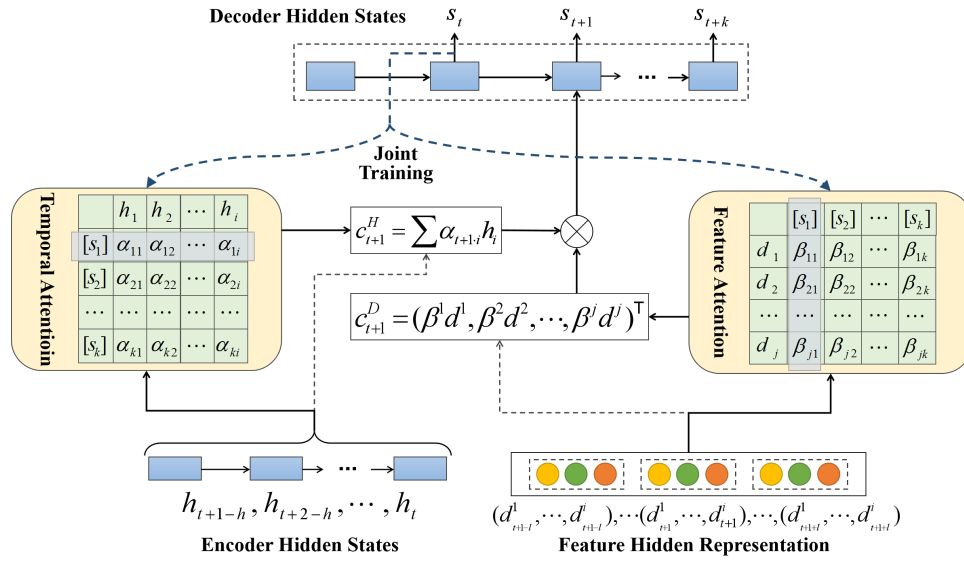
Decoder Hidden States

$s_t$ $s_{t+1}$ $s_{t+k}$

Joint Training

Temporal Attentioin

|  | $h_1$ | $h_2$ | $\cdots$ | $h_i$ |
|---|---|---|---|---|
| $[s_1]$ | $\alpha_{11}$ | $\alpha_{12}$ | $\cdots$ | $\alpha_{1i}$ |
| $[s_2]$ | $\alpha_{21}$ | $\alpha_{22}$ | $\cdots$ | $\alpha_{2i}$ |
| $\cdots$ | $\cdots$ | $\cdots$ | $\cdots$ | $\cdots$ |
| $[s_k]$ | $\alpha_{k1}$ | $\alpha_{k2}$ | $\cdots$ | $\alpha_{ki}$ |

$c_{t+1}^{H} = \sum \alpha_{t+1 \cdot i} h_i$

$c_{t+1}^{D} = (\beta^1 d^1, \beta^2 d^2, \cdots, \beta^j d^j)^{\mathsf{T}}$

Feature Attention

|  | $[s_1]$ | $[s_2]$ | $\cdots$ | $[s_k]$ |
|---|---|---|---|---|
| $d_1$ | $\beta_{11}$ | $\beta_{12}$ | $\cdots$ | $\beta_{1k}$ |
| $d_2$ | $\beta_{21}$ | $\beta_{22}$ | $\cdots$ | $\beta_{2k}$ |
| $\cdots$ | $\cdots$ | $\cdots$ | $\cdots$ | $\cdots$ |
| $d_j$ | $\beta_{j1}$ | $\beta_{j2}$ | $\cdots$ | $\beta_{jk}$ |

$h_{t+1-h}, h_{t+2-h}, \cdots, h_t$

Encoder Hidden States

$(d^1_{t+1-l}, \cdots, d^i_{t+1-l}), \cdots (d^1_{t+1}, \cdots, d^i_{t+1}), \cdots, (d^1_{t+1+l}, \cdots, d^i_{t+1+l})$

Feature Hidden Representation